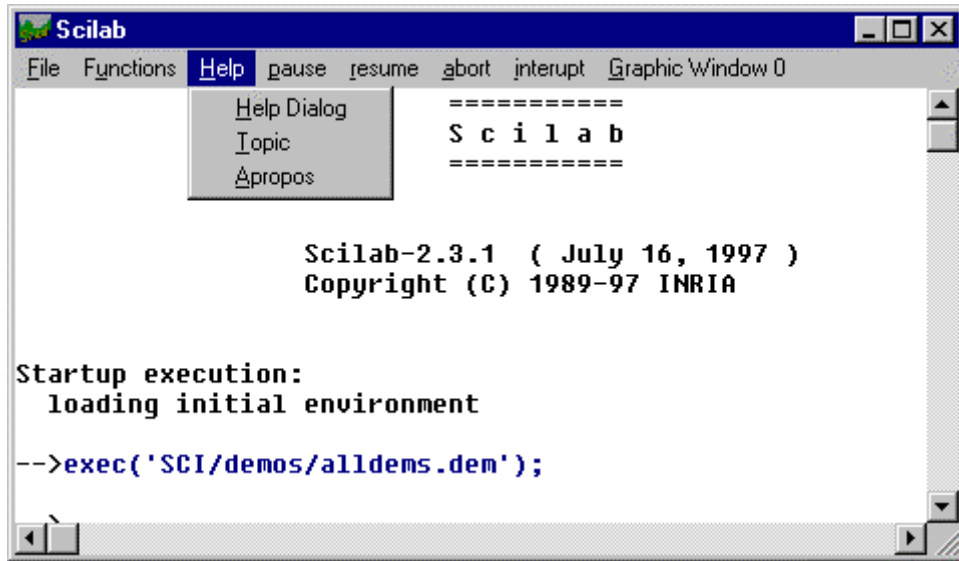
Scilab

File Functions Help pause resume abort interupt Graphic Window 0

Help Dialog
Topic
Apropos

===========
S c i l a b
===========

Scilab-2.3.1 ( July 16, 1997 )
Copyright (C) 1989-97 INRIA

Startup execution:
loading initial environment

-->exec('SCI/demos/alldems.dem');